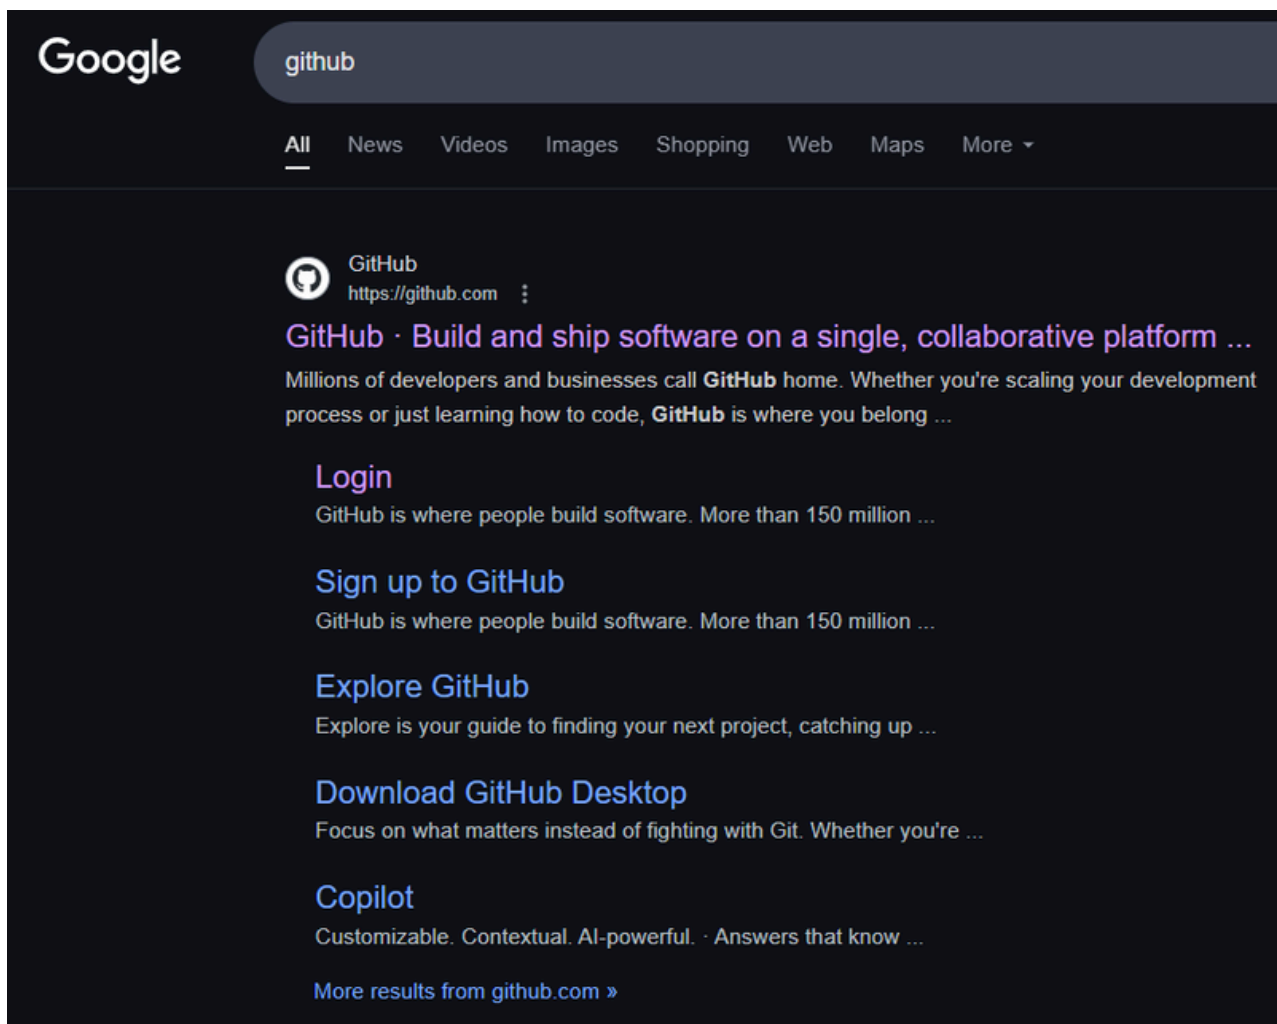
Google

github

All News Videos Images Shopping Web Maps More

GitHub
https://github.com

GitHub · Build and ship software on a single, collaborative platform ...

Millions of developers and businesses call GitHub home. Whether you're scaling your development process or just learning how to code, GitHub is where you belong ...

Login
GitHub is where people build software. More than 150 million ...

Sign up to GitHub
GitHub is where people build software. More than 150 million ...

Explore GitHub
Explore is your guide to finding your next project, catching up ...

Download GitHub Desktop
Focus on what matters instead of fighting with Git. Whether you're ...

Copilot
Customizable. Contextual. AI-powerful. · Answers that know ...

More results from github.com »